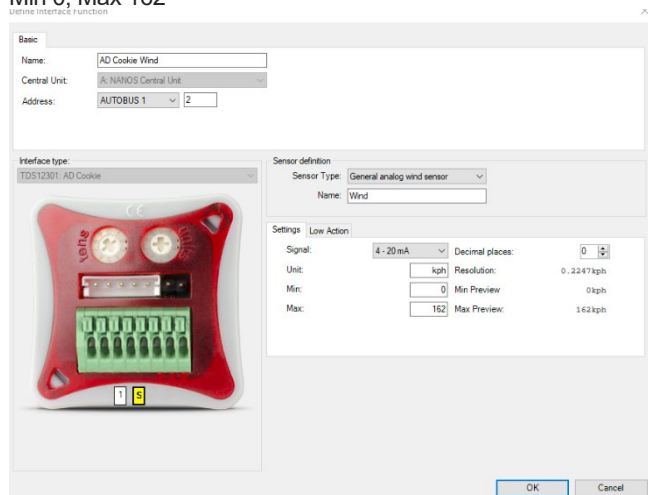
Min 0, Max 162
Define Interface Function

Basic

Name: AD Cookie Wind
Central Unit: A: NANOS Central Unit
Address: AUTOBUS 1 2

Interface type:
TDS12301: AD Cookie

CE
1 S

Sensor definition
Sensor Type: General analog wind sensor
Name: Wind

Settings Low Action

Signal: 4 - 20 mA
Decimal places: 0
Unit: kph
Resolution: 0.2247kph
Min: 0
Min Preview 0kph
Max: 162
Max Preview: 162kph

OK Cancel